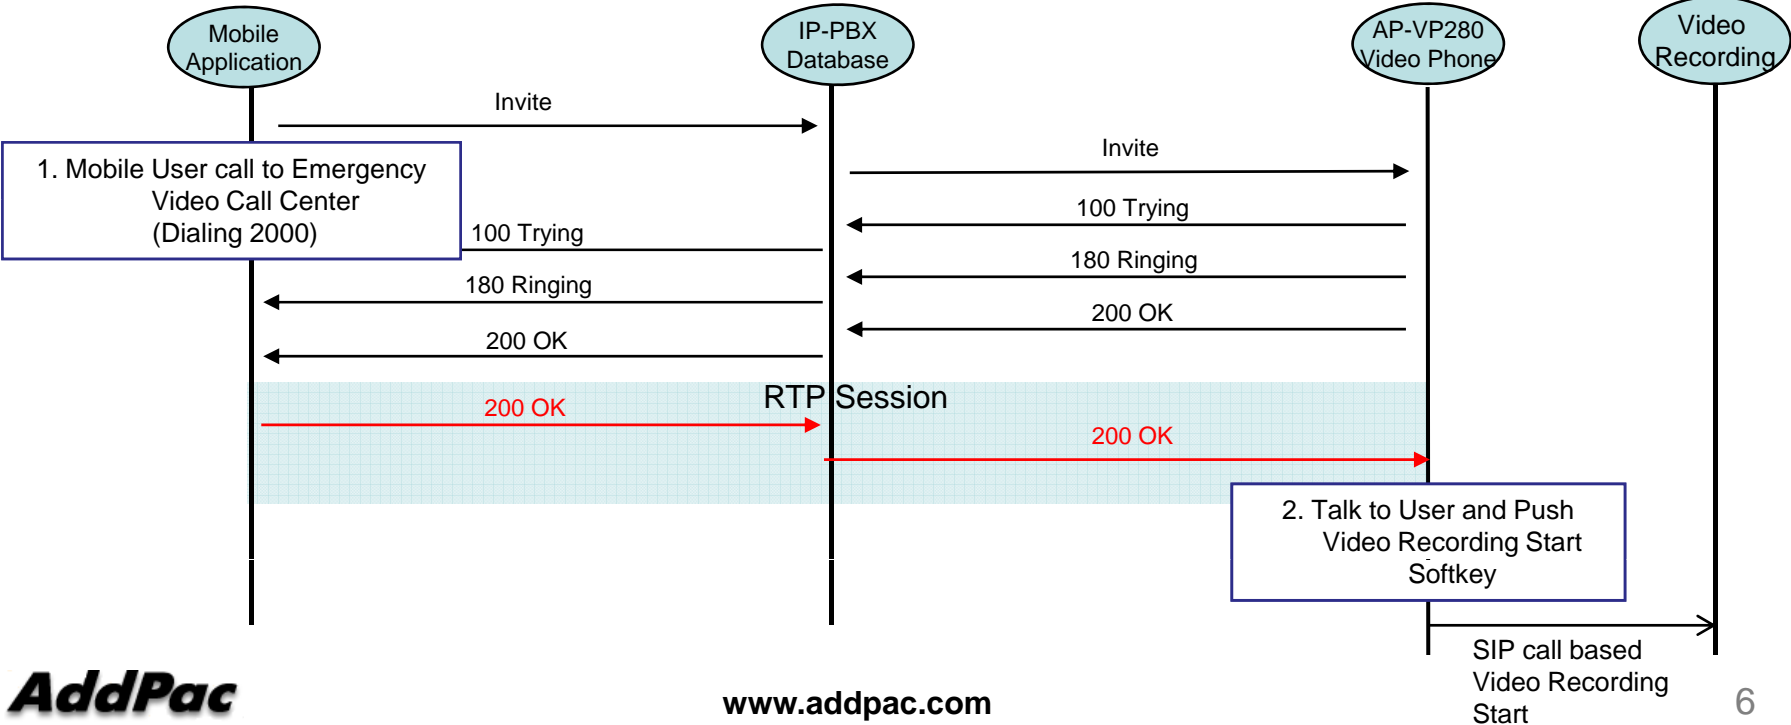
Mobile Application

IP-PBX Database

AP-VP280 Video Phone

Video Recording

Invite

1. Mobile User call to Emergency Video Call Center (Dialing 2000)

Invite

100 Trying

100 Trying

180 Ringing

180 Ringing

200 OK

200 OK

RTP Session

200 OK

200 OK

2. Talk to User and Push Video Recording Start Softkey

SIP call based Video Recording Start

AddPac

www.addpac.com

6